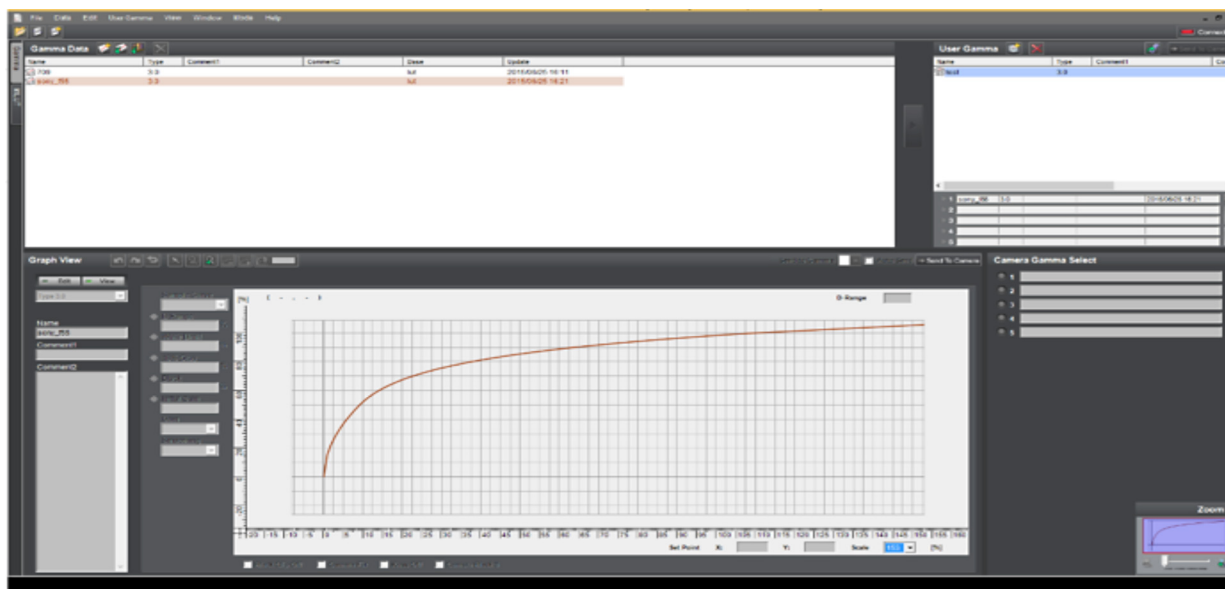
File Data Edit User Gamma View Window Mode Help

Gamma Data

| Name | Type | Comment1 | Comment2 | Base | Update |
|---|---|---|---|---|---|
| 709 | 3.0 | | | lut | 2016/09/25 16:11 |
| sony_f55 | 3.0 | | | lut | 2016/09/25 16:21 |

User Gamma

| Name | Type | Comment1 |
|---|---|---|
| lut | 3.0 | |

| 1 | sony_f55 | 3.0 | | 2016/09/25 16:21 |
|---|---|---|---|---|
| 2 | | | | |
| 3 | | | | |
| 4 | | | | |
| 5 | | | | |

Graph View

Edit View

Type 3.0

Name
sony_f55
Comment1
Comment2

Send To Camera

D-Range

[%]

-20 -15 -10 -5 0 5 10 15 20 25 30 35 40 45 50 55 60 65 70 75 80 85 90 95 100 105 110 115 120 125 130 135 140 145 150 155 160

Set Point X: Y: Scale [%]

Camera Gamma Select
1
2
3
4
5

Zoom